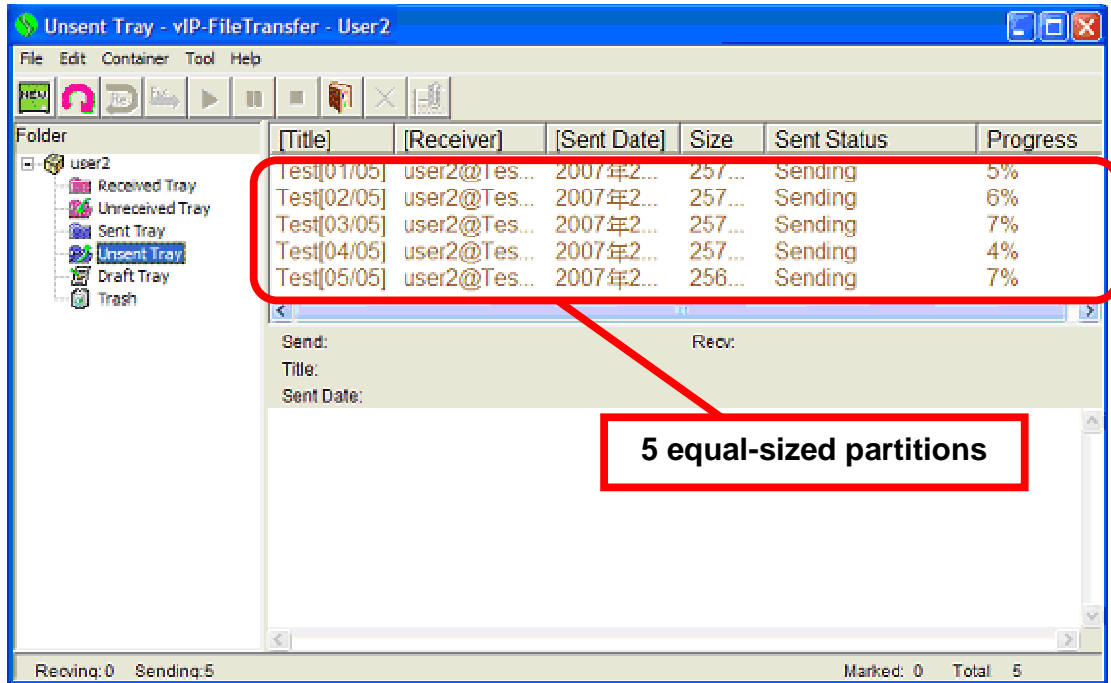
Unsent Tray - vIP-FileTransfer - User2

File Edit Container Tool Help

NEW

Folder

user2
Received Tray
Unreceived Tray
Sent Tray
Unsent Tray
Draft Tray
Trash

| [Title] | [Receiver] | [Sent Date] | Size | Sent Status | Progress |
|---|---|---|---|---|---|
| Test[01/05] | user2@Tes... | 2007年2... | 257... | Sending | 5% |
| Test[02/05] | user2@Tes... | 2007年2... | 257... | Sending | 6% |
| Test[03/05] | user2@Tes... | 2007年2... | 257... | Sending | 7% |
| Test[04/05] | user2@Tes... | 2007年2... | 257... | Sending | 4% |
| Test[05/05] | user2@Tes... | 2007年2... | 256... | Sending | 7% |

Send:
Recv:
Title:
Sent Date:

5 equal-sized partitions

Recving:0 Sending:5

Marked: 0 Total 5